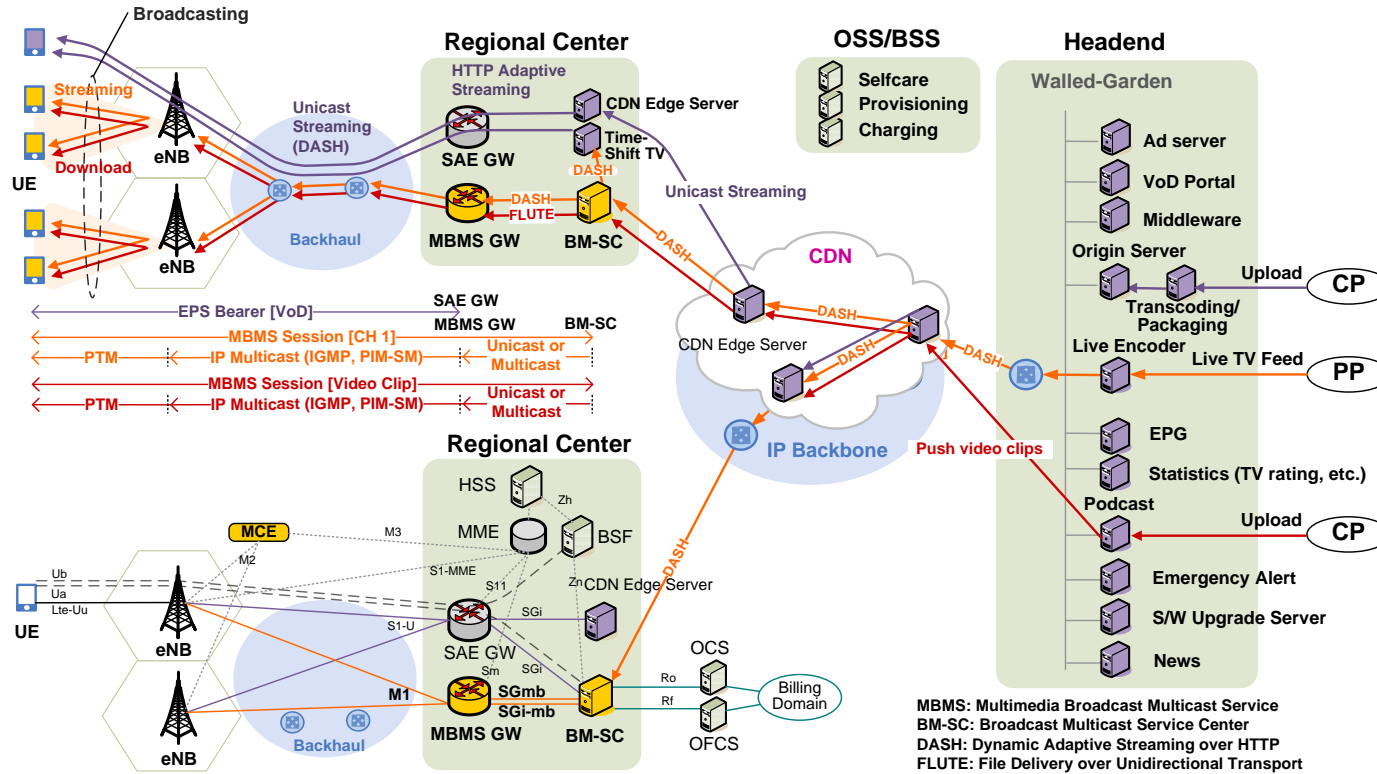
Broadcasting

Streaming

Download

UE

eNB

eNB

Unicast Streaming (DASH)

Backhaul

Regional Center

HTTP Adaptive Streaming

CDN Edge Server

Time-Shift TV

DASH

SAE GW

DASH

FLUTE

MBMS GW

BM-SC

OSS/BSS

Selfcare

Provisioning

Charging

Headend

Walled-Garden

Ad server

VoD Portal

Middleware

Origin Server

Upload

CP

Transcoding/ Packaging

Live Encoder

Live TV Feed

PP

EPG

Statistics (TV rating, etc.)

Podcast

Upload

CP

Emergency Alert

S/W Upgrade Server

News

Unicast Streaming

DASH

CDN

DASH

CDN Edge Server

DASH

DASH

IP Backbone

Push video clips

EPS Bearer [VoD]

SAE GW

MBMS Session [CH 1]

MBMS GW

BM-SC

PTM

IP Multicast (IGMP, PIM-SM)

Unicast or Multicast

MBMS Session [Video Clip]

PTM

IP Multicast (IGMP, PIM-SM)

Unicast or Multicast

Regional Center

HSS

Zh

MME

BSF

MCE

M3

M2

S1-MME

Ub

Ua

Lte-Uu

UE

S11

Zn

CDN Edge Server

S1-U

SGi

SAE GW

eNB

Sm

SGi

M1

SGmb

SGi-mb

MBMS GW

BM-SC

DASH

OCS

Ro

Rf

Billing Domain

OFCS

Backhaul

eNB

MBMS: Multimedia Broadcast Multicast Service
BM-SC: Broadcast Multicast Service Center
DASH: Dynamic Adaptive Streaming over HTTP
FLUTE: File Delivery over Unidirectional Transport